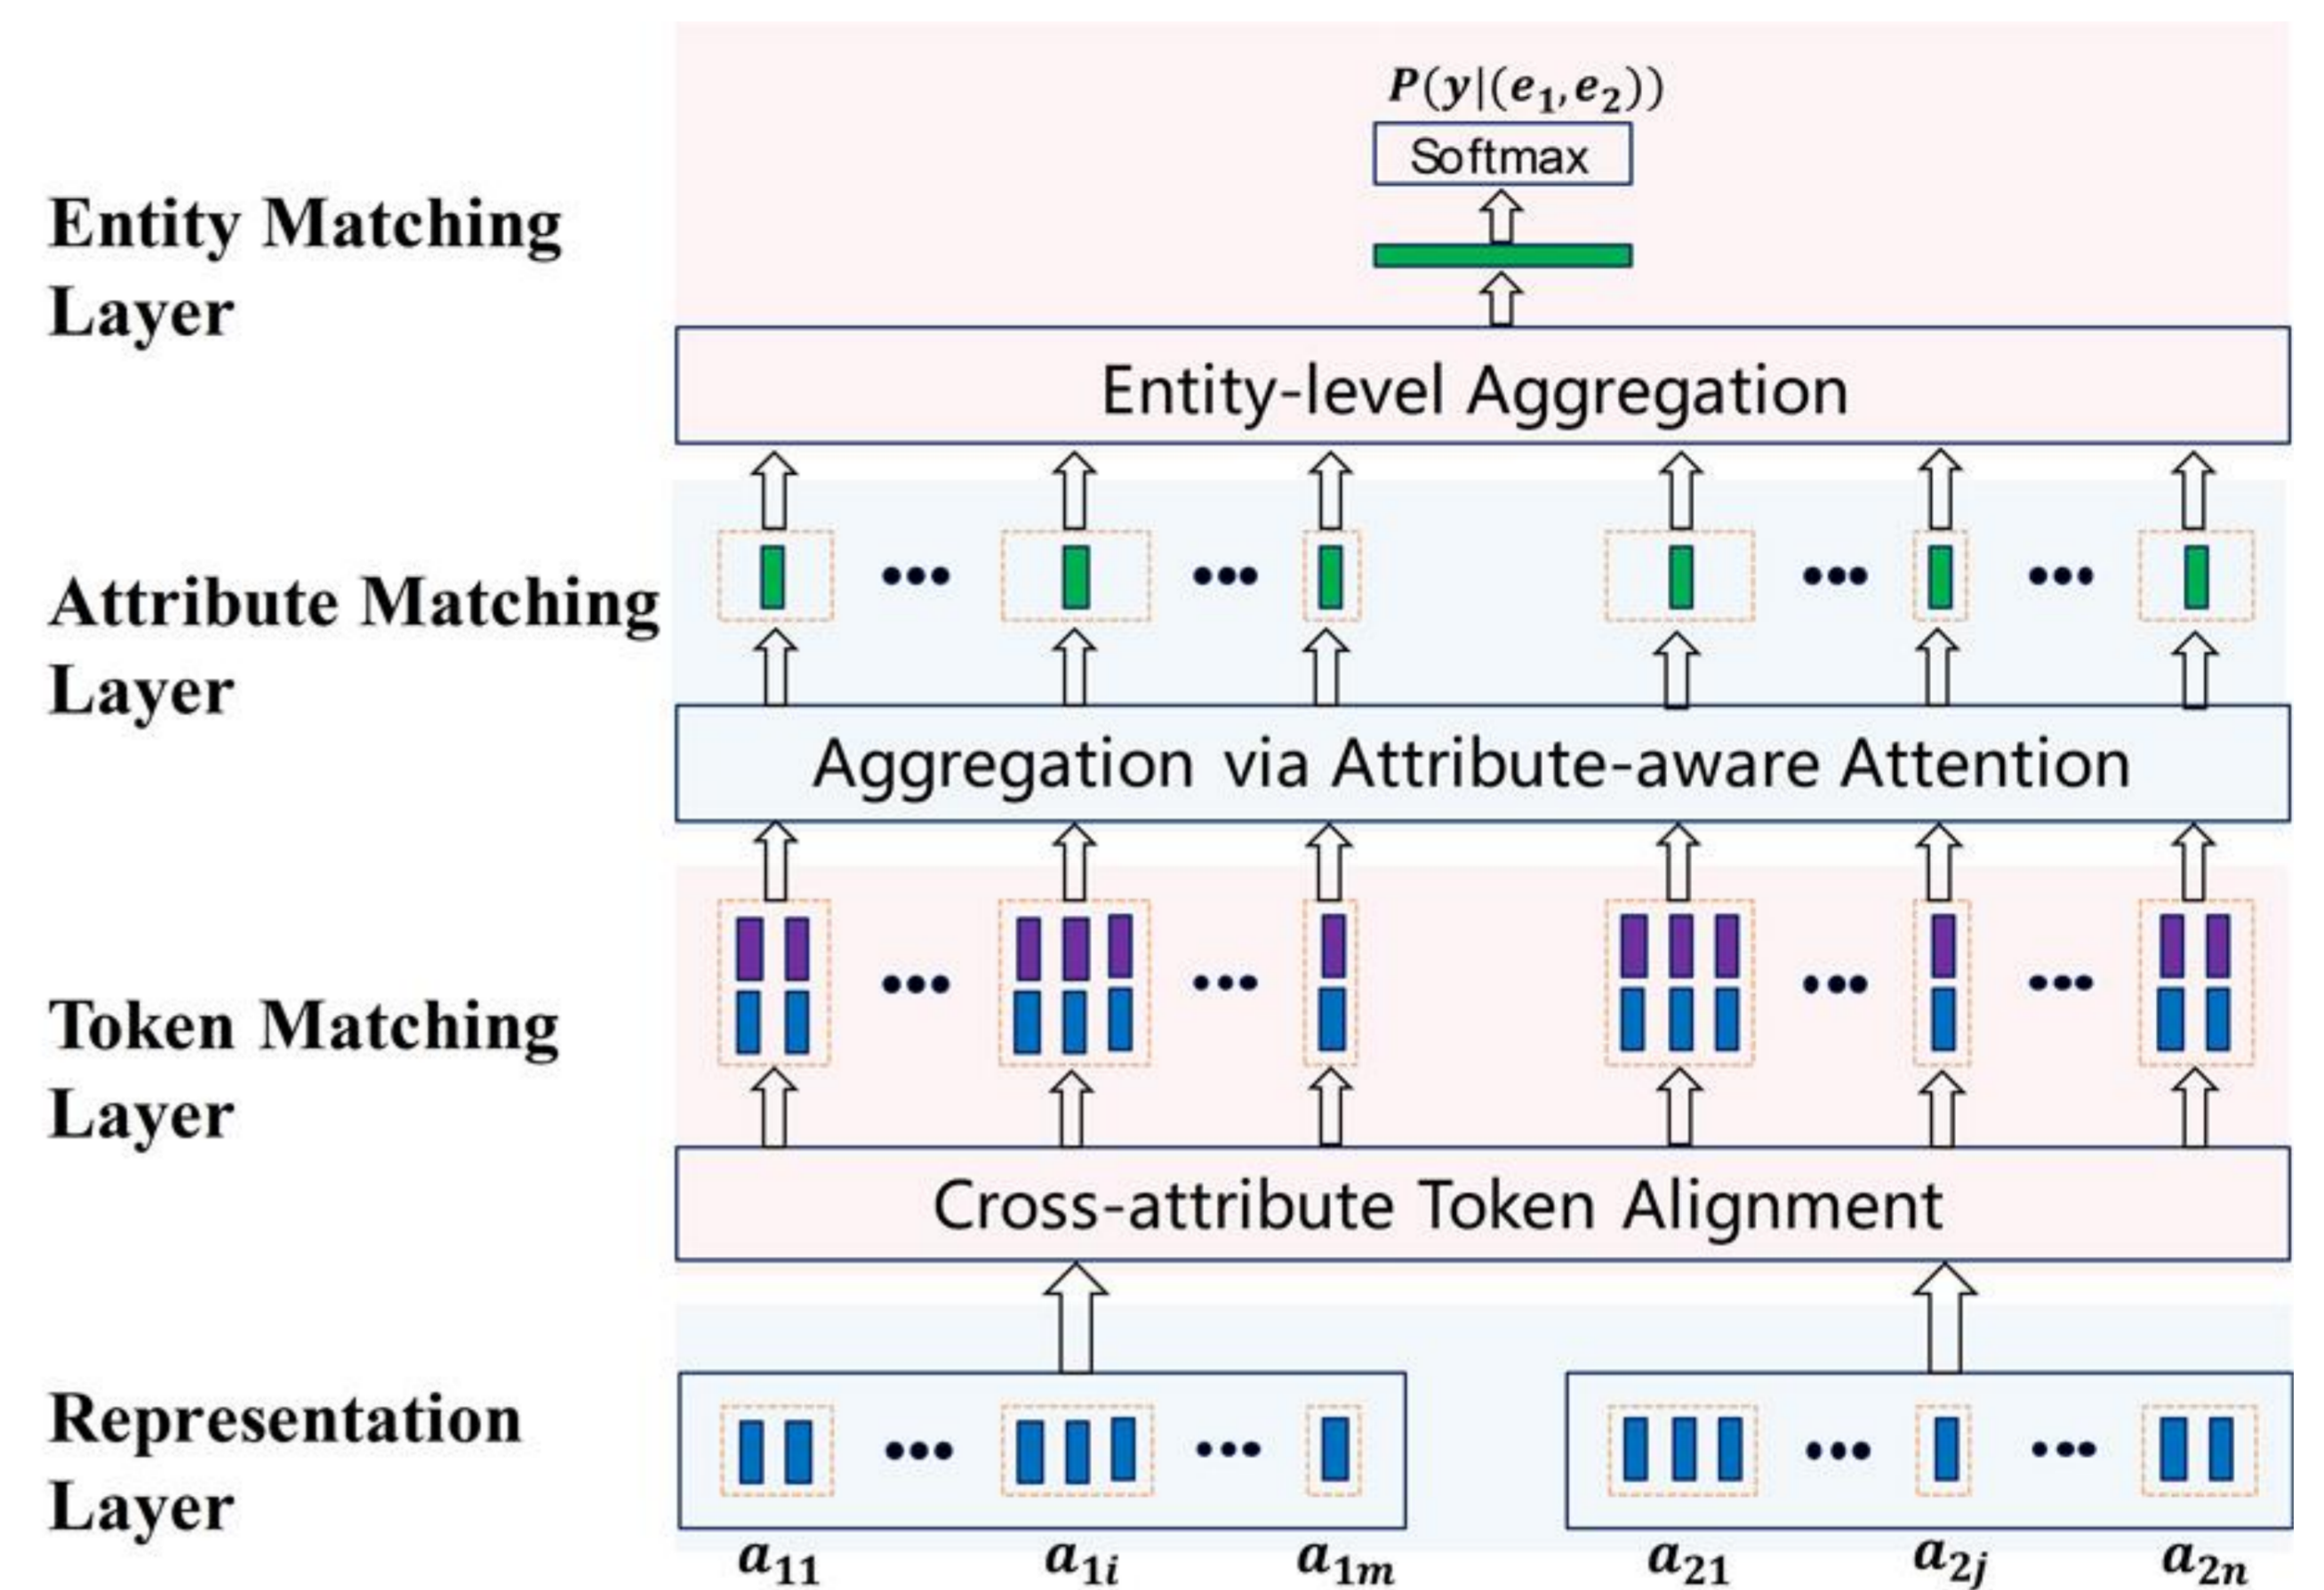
Entity Matching Layer

$P(y|(e_1,e_2))$

Softmax

Entity-level Aggregation

Attribute Matching Layer

••• ••• ••• •••

Aggregation via Attribute-aware Attention

Token Matching Layer

••• ••• ••• •••

Cross-attribute Token Alignment

Representation Layer

••• ••• ••• •••

$a_{11}$ $a_{1i}$ $a_{1m}$ $a_{21}$ $a_{2j}$ $a_{2n}$